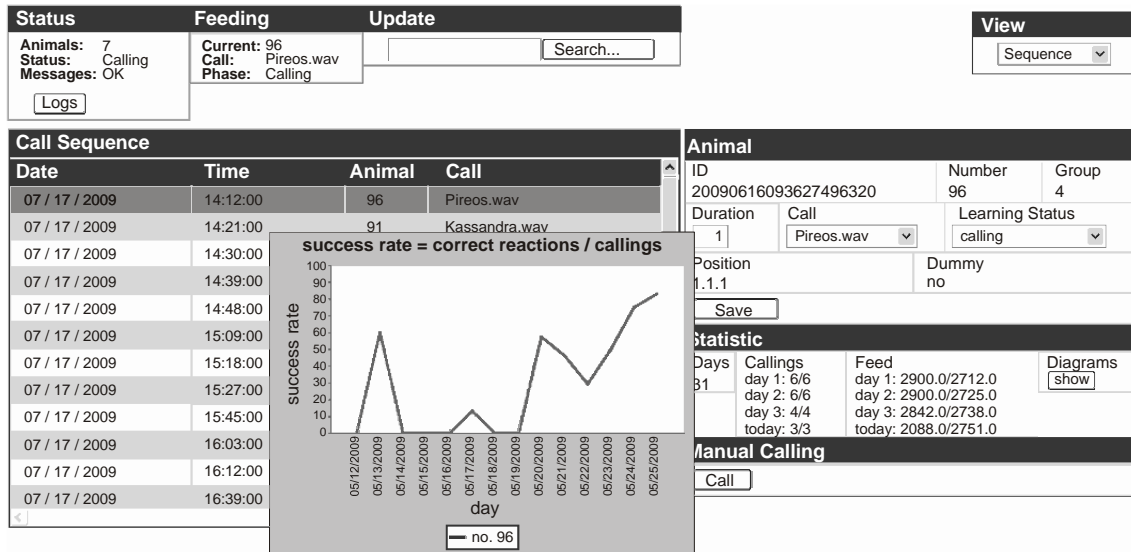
Status
Animals: 7
Status: Calling
Messages: OK
Logs

Feeding
Current: 96
Call: Pireos.wav
Phase: Calling

Update
Search...

View
Sequence

Call Sequence

| Date | Time | Animal | Call |
|---|---|---|---|
| 07 / 17 / 2009 | 14:12:00 | 96 | Pireos.wav |
| 07 / 17 / 2009 | 14:21:00 | 91 | Kassandra.wav |
| 07 / 17 / 2009 | 14:30:00 | | |
| 07 / 17 / 2009 | 14:39:00 | | |
| 07 / 17 / 2009 | 14:48:00 | | |
| 07 / 17 / 2009 | 15:09:00 | | |
| 07 / 17 / 2009 | 15:18:00 | | |
| 07 / 17 / 2009 | 15:27:00 | | |
| 07 / 17 / 2009 | 15:45:00 | | |
| 07 / 17 / 2009 | 16:03:00 | | |
| 07 / 17 / 2009 | 16:12:00 | | |
| 07 / 17 / 2009 | 16:39:00 | | |

success rate = correct reactions / callings
success rate
100
90
80
70
60
50
40
30
20
10
0
05/12/2009
05/13/2009
05/14/2009
05/15/2009
05/16/2009
05/17/2009
05/18/2009
05/19/2009
05/20/2009
05/21/2009
05/22/2009
05/23/2009
05/24/2009
05/25/2009
day
no. 96

Animal
ID
20090616093627496320
Number
96
Group
4
Duration
1
Call
Pireos.wav
Learning Status
calling
Position
1.1.1
Dummy
no
Save

Statistic
Days
31
Callings
day 1: 6/6
day 2: 6/6
day 3: 4/4
today: 3/3
Feed
day 1: 2900.0/2712.0
day 2: 2900.0/2725.0
day 3: 2842.0/2738.0
today: 2088.0/2751.0
Diagrams
show

Manual Calling
Call